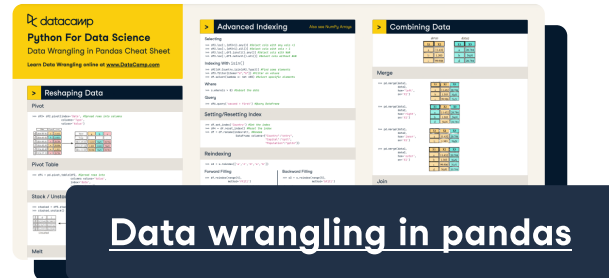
datacamp

Python For Data Science

Data Wrangling in Pandas Cheat Sheet

Learn Data Wrangling online at www.DataCamp.com

> Reshaping Data

Pivot

Pivot Table

Stack / Unstack

Melt

> Advanced Indexing

Also see NumPy Arrays

Selecting

Indexing With isin()

Where

Query

Setting/Resetting Index

Reindexing

Forward Filling

Backward Filling

> Combining Data

Merge

Join

Data wrangling in pandas